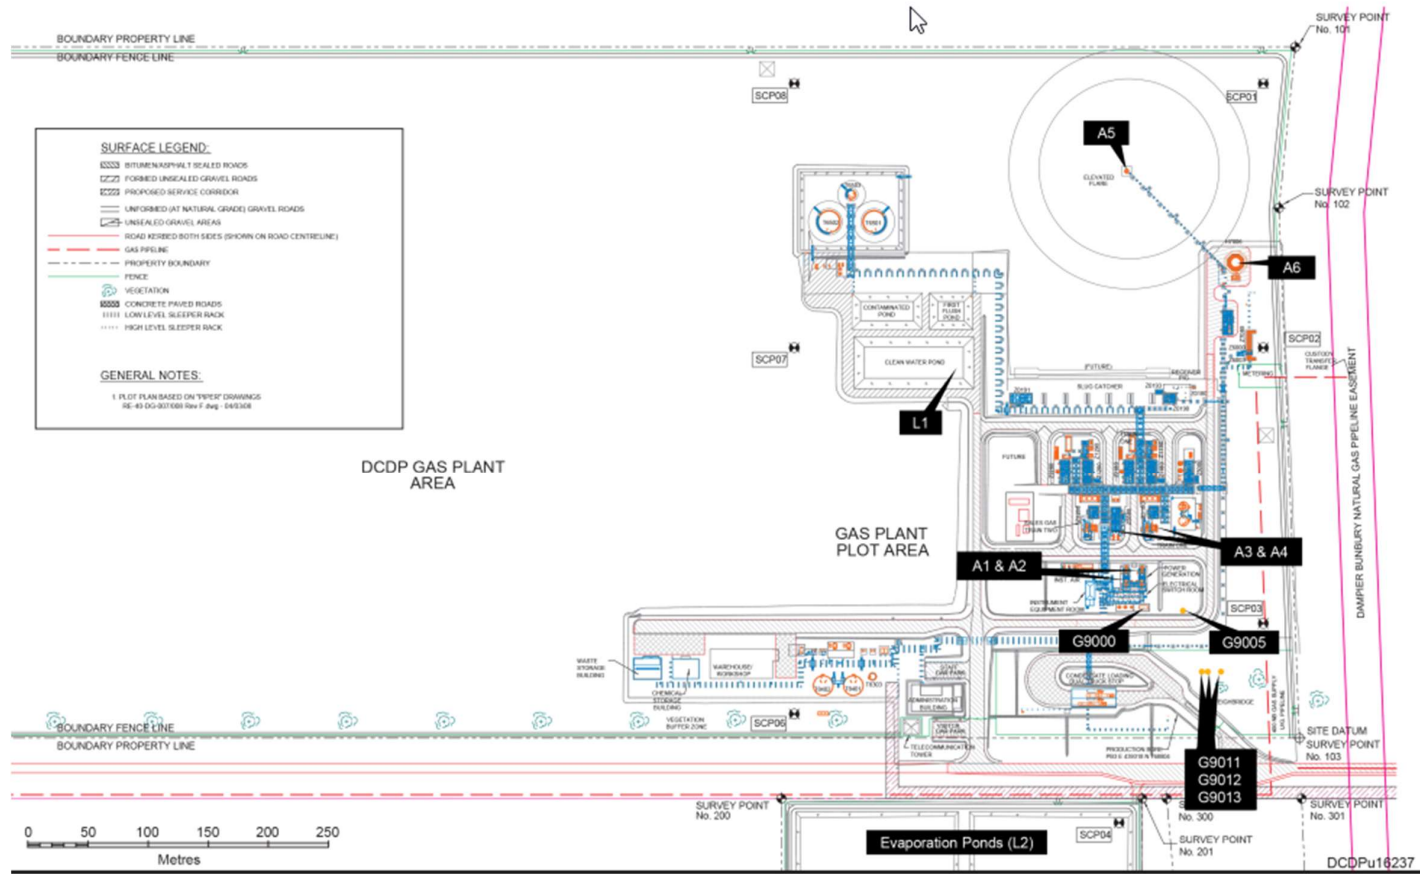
BOUNDARY PROPERTY LINE
BOUNDARY FENCE LINE

SURVEY POINT No. 101

SCP08

SCP01

A5

ELEVATED FLARE

SURVEY POINT No. 102

SURFACE LEGEND:
BITUMEN/ASPHALT SEALED ROADS
FORMED UNSEALED GRAVEL ROADS
PROPOSED SERVICE CORRIDOR
UNFORMED (AT NATURAL GRADE) GRAVEL ROADS
UNSEALED GRAVEL AREAS
ROAD KERBED BOTH SIDES (SHOWN ON ROAD CENTRELINE)
GAS PIPELINE
PROPERTY BOUNDARY
FENCE
VEGETATION
CONCRETE PAVED ROADS
LOW LEVEL SLEEPER RACK
HIGH LEVEL SLEEPER RACK

GENERAL NOTES:
1. PLOT PLAN BASED ON "PIPER" DRAWINGS RE-40-DG-0071000 Rev F dwg - 04/03/08

A6

CONTAMINATED POND
FIRST FLUSH POND
CLEAN WATER POND

SCP07

SCP02

CUSTODY TRANSFER FLANGE

(FUTURE)
SLUG CATCHER
METERING

L1

DAMPIER BUNBURY NATURAL GAS PIPELINE EASEMENT

DCDP GAS PLANT AREA

FUTURE

SALES GAS TRAIN TWO

GAS PLANT PLOT AREA

A3 & A4

A1 & A2

INST. AIR
POWER GENERATION
ELECTRICAL SWITCH ROOM
INSTRUMENT EQUIPMENT ROOM

SCP03

G9000

G9005

WASTE STORAGE BUILDING
CHEMICAL STORAGE BUILDING
WAREHOUSE/ WORKSHOP
STAFF CAR PARK
ADMINISTRATION BUILDING
CONDENSATE LOADING TRUCK STOP
WEIGHBRIDGE

BOUNDARY FENCE LINE
BOUNDARY PROPERTY LINE
VEGETATION BUFFER ZONE

SCP06

VISITOR CAR PARK
TELECOMMUNICATION TOWER
PRODUCTION BORE

G9011
G9012
G9013

SITE DATUM SURVEY POINT No. 103

SURVEY POINT No. 200

SURVEY POINT No. 300

SURVEY POINT No. 301

SURVEY POINT No. 201

SCP04

0 50 100 150 200 250
Metres

Evaporation Ponds (L2)

DCDPu16237